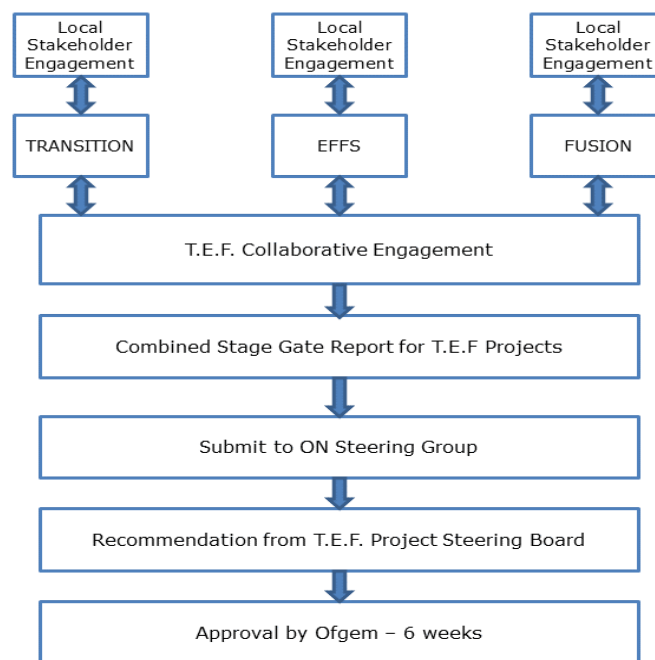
Local Stakeholder Engagement

Local Stakeholder Engagement

Local Stakeholder Engagement

TRANSITION

EFFS

FUSION

T.E.F. Collaborative Engagement

Combined Stage Gate Report for T.E.F Projects

Submit to ON Steering Group

Recommendation from T.E.F. Project Steering Board

Approval by Ofgem – 6 weeks